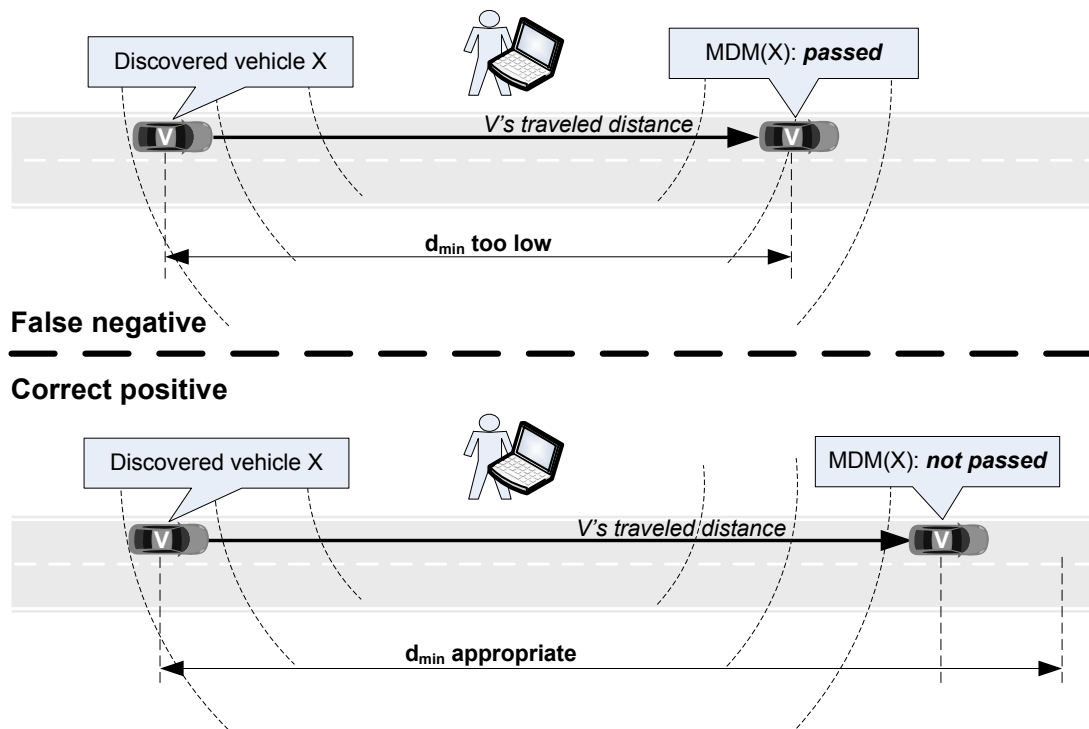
Discovered vehicle X

MDM(X): ***passed***

V

V's traveled distance

V

$d_{min}$ too low

False negative

Correct positive

Discovered vehicle X

MDM(X): ***not passed***

V

V's traveled distance

V

$d_{min}$ appropriate